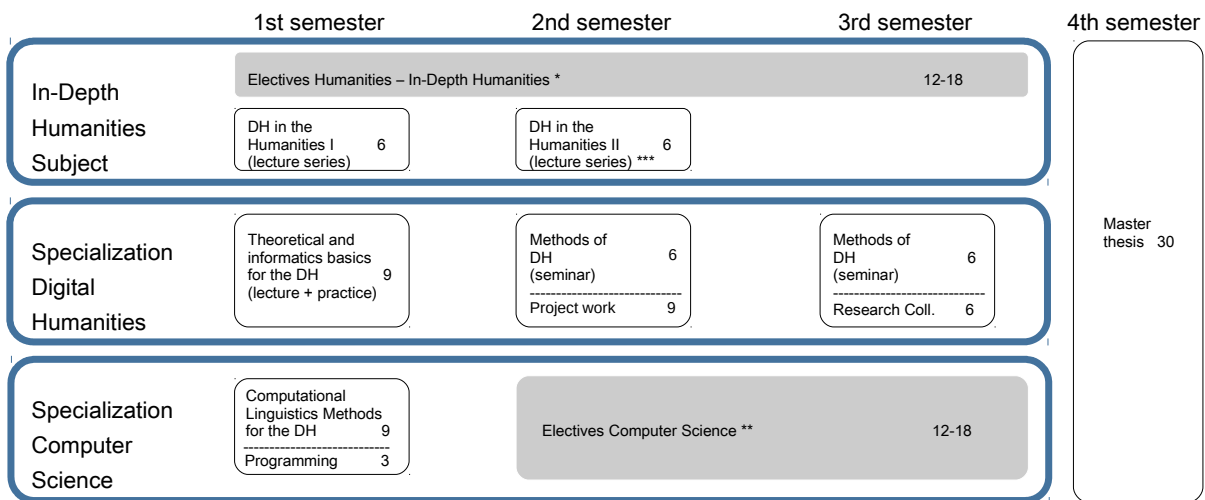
1st semester 2nd semester 3rd semester 4th semester

In-Depth Humanities Subject

Electives Humanities – In-Depth Humanities * 12-18

DH in the Humanities I (lecture series) 6

DH in the Humanities II (lecture series) *** 6

Specialization Digital Humanities

Theoretical and informatics basics for the DH (lecture + practice) 9

Methods of DH (seminar) 6

Project work 9

Methods of DH (seminar) 6

Research Coll. 6

Specialization Computer Science

Computational Linguistics Methods for the DH 9

Programming 3

Electives Computer Science ** 12-18

Master thesis 30